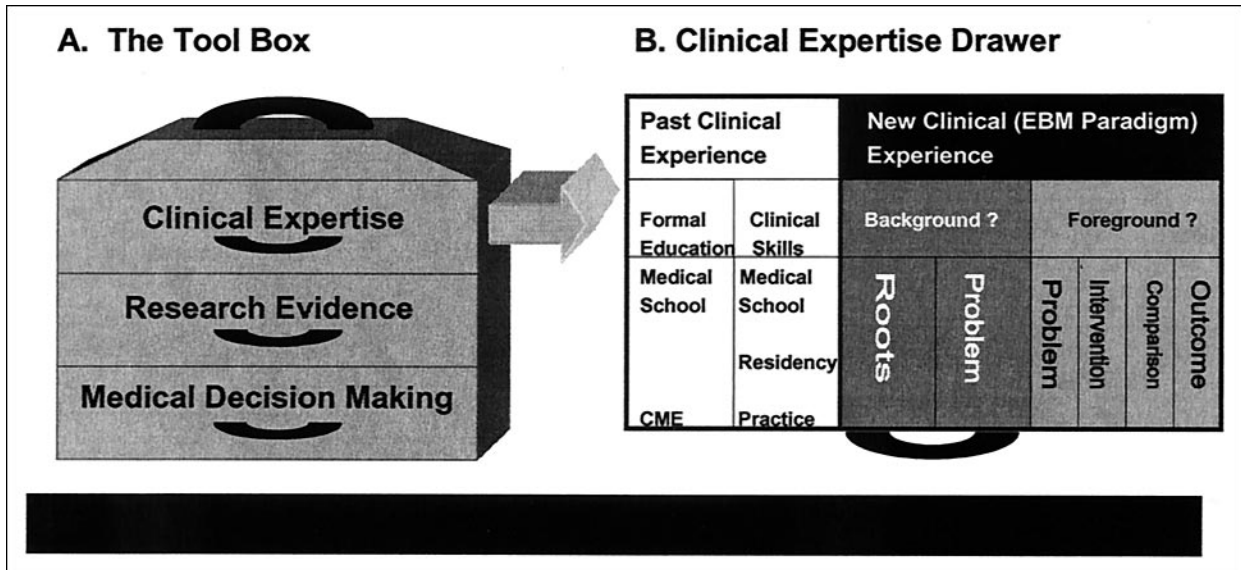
A. The Tool Box

Clinical Expertise

Research Evidence

Medical Decision Making

B. Clinical Expertise Drawer

| Past Clinical Experience | | New Clinical (EBM Paradigm) Experience | | | | | |
|---|---|---|---|---|---|---|---|
| Formal Education | Clinical Skills | Background ? | | Foreground ? | | | |
| Medical School | Medical School | Roots | Problem | Problem | Intervention | Comparison | Outcome |
| | Residency | | | | | | |
| CME | Practice | | | | | | |